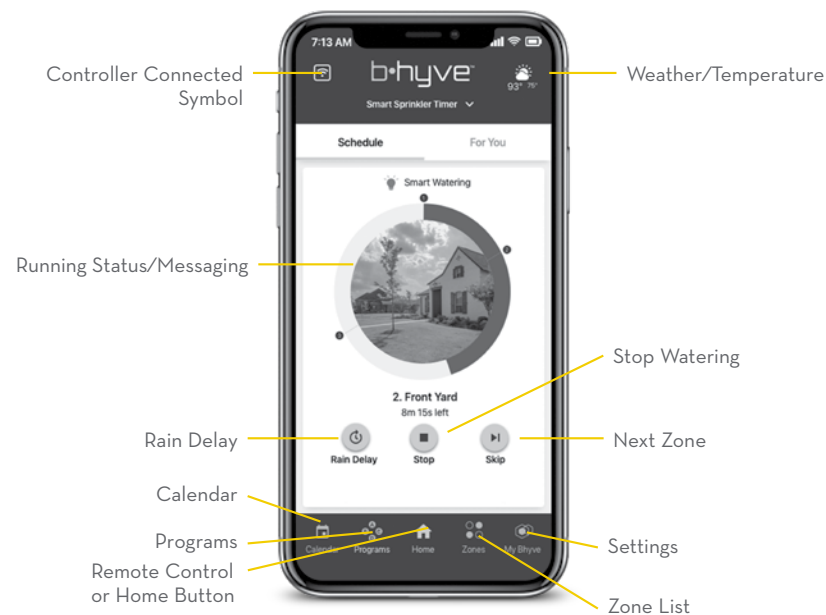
7:13 AM

Controller Connected Symbol

b·hyve

93° 75°

Weather/Temperature

Smart Sprinkler Timer

Schedule

For You

Smart Watering

1

2

3

Running Status/Messaging

2. Front Yard

8m 15s left

Stop Watering

Rain Delay

Rain Delay

Stop

Skip

Next Zone

Calendar

Programs

Remote Control or Home Button

Calendar

Programs

Home

Zones

My Bhyve

Settings

Zone List